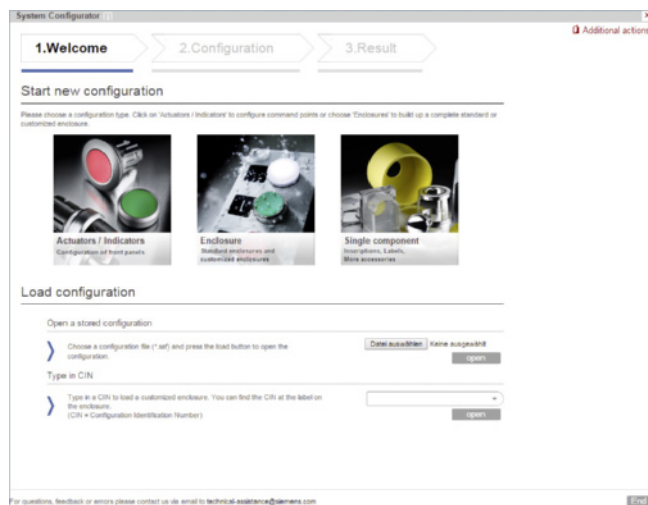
System Configurator

Additional actions

1.Welcome

2.Configuration

3.Result

Start new configuration

Please choose a configuration type. Click on 'Actuators / Indicators' to configure command points or choose 'Enclosures' to build up a complete standard or customized enclosure.

Actuators / Indicators
Configuration of front panels

Enclosure
Standard enclosures and customized enclosures

Single component
Inscriptions, Labels, More accessories

Load configuration

Open a stored configuration

Choose a configuration file (*.ssf) and press the load button to open the configuration.

Datei auswählen Keine ausgewählt

open

Type in CIN

Type in a CIN to load a customized enclosure. You can find the CIN at the label on the enclosure.
(CIN = Configuration Identification Number)

open

For questions, feedback or errors please contact us via email to technical-assistance@siemens.com

End